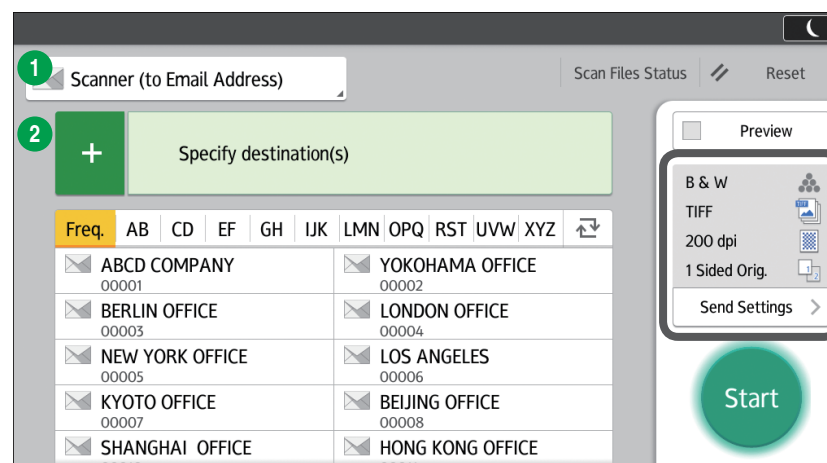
1 Scanner (to Email Address)

Scan Files Status

Reset

2 +

Specify destination(s)

Preview

| Freq. | AB | CD | EF | GH | IJK | LMN | OPQ | RST | UVW | XYZ |
|---|---|---|---|---|---|---|---|---|---|---|

| | |
|---|---|
| ABCD COMPANY 00001 | YOKOHAMA OFFICE 00002 |
| BERLIN OFFICE 00003 | LONDON OFFICE 00004 |
| NEW YORK OFFICE 00005 | LOS ANGELES 00006 |
| KYOTO OFFICE 00007 | BEIJING OFFICE 00008 |
| SHANGHAI OFFICE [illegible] | HONG KONG OFFICE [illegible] |

B & W
TIFF
200 dpi
1 Sided Orig.
Send Settings

Start